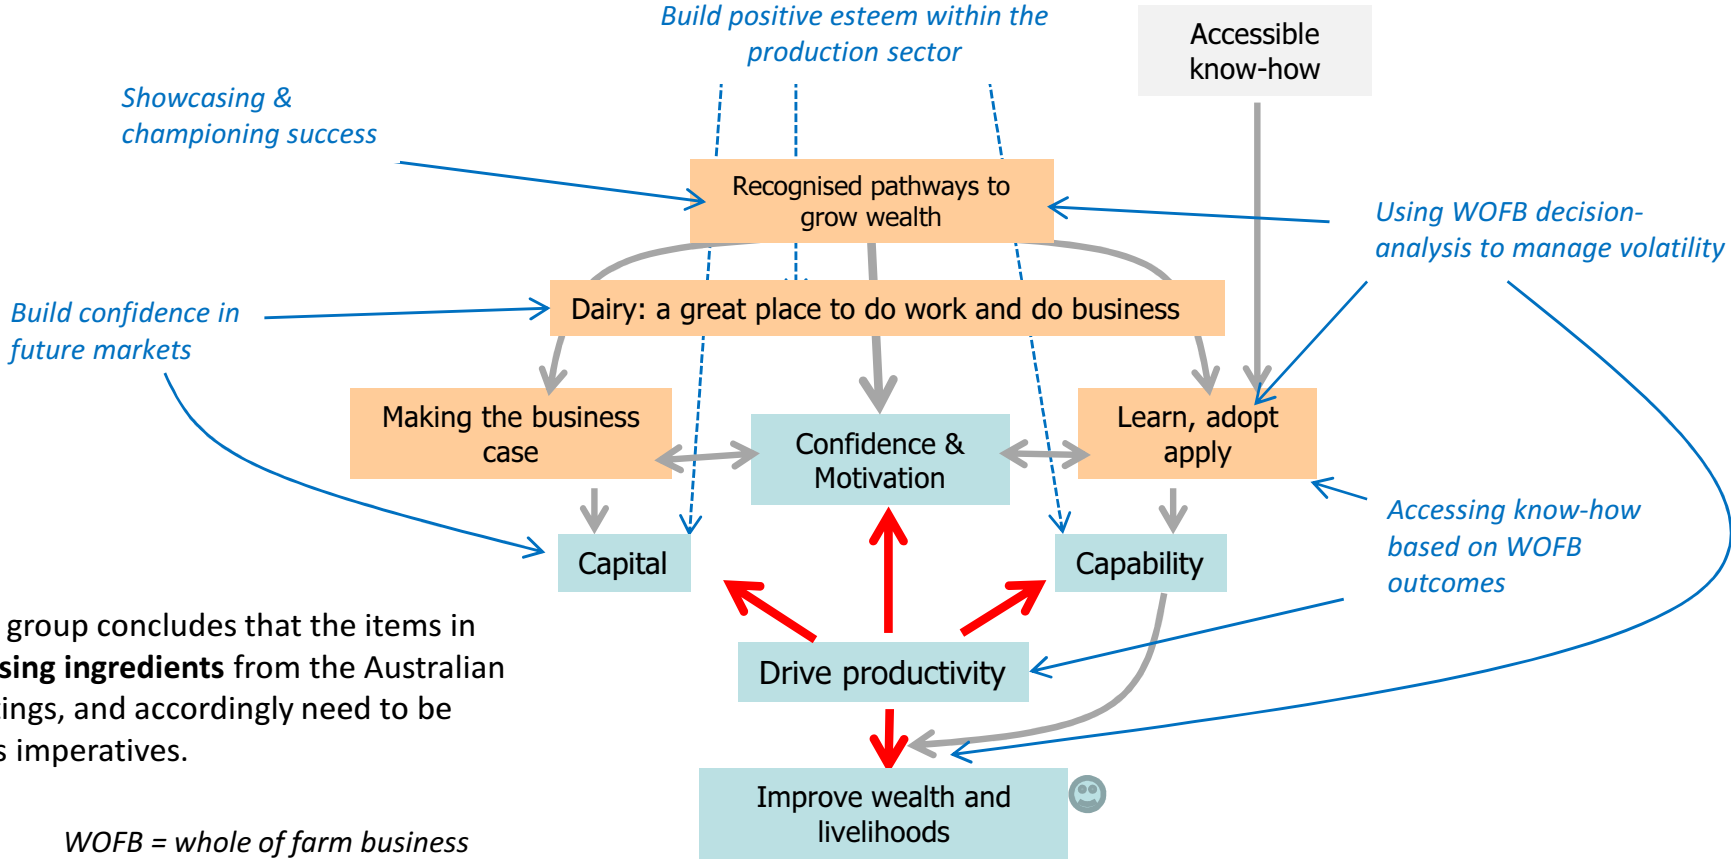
Build positive esteem within the production sector

Accessible know-how

Showcasing & championing success

Recognised pathways to grow wealth

Using WOFB decision-analysis to manage volatility

Build confidence in future markets

Dairy: a great place to do work and do business

Making the business case

Confidence & Motivation

Learn, adopt apply

Accessing know-how based on WOFB outcomes

Capital

Capability

group concludes that the items in sing ingredients from the Australian ings, and accordingly need to be s imperatives.

Drive productivity

Improve wealth and livelihoods

WOFB = whole of farm business